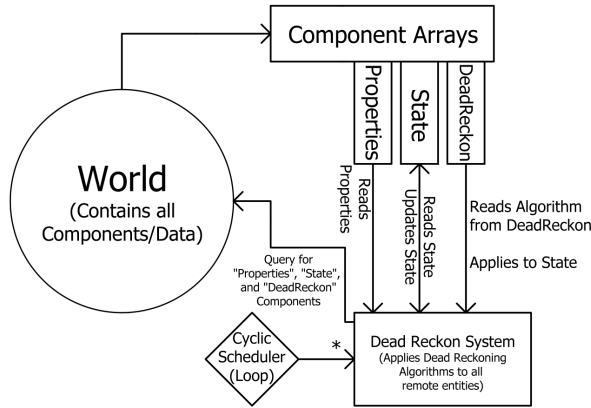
Component Arrays

Properties

State

DeadReckon

World
(Contains all Components/Data)

Reads Properties

Reads State
Updates State

Reads Algorithm from DeadReckon

Applies to State

Query for "Properties", "State", and "DeadReckon" Components

Cyclic Scheduler (Loop)

*

Dead Reckon System
(Applies Dead Reckoning Algorithms to all remote entities)